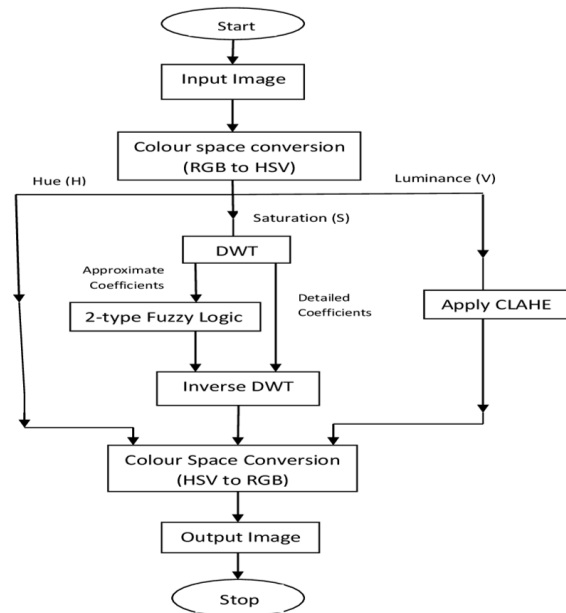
Start

Input Image

Colour space conversion (RGB to HSV)

Hue (H)

Luminance (V)

Saturation (S)

DWT

Approximate Coefficients

Detailed Coefficients

2-type Fuzzy Logic

Apply CLAHE

Inverse DWT

Colour Space Conversion (HSV to RGB)

Output Image

Stop